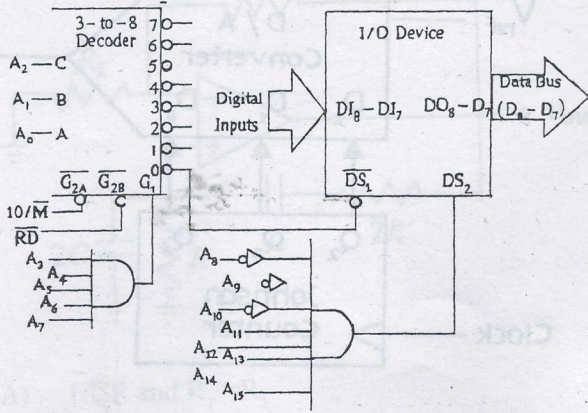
3 – to – 8 Decoder

$A_2$ — C
$A_1$ — B
$A_0$ — A

7
6
5
4
3
2
1
0

$\overline{G_{2A}}$ $\overline{G_{2B}}$ $G_1$

$IO/\overline{M}$
$\overline{RD}$

$A_3$
$A_4$
$A_5$
$A_6$
$A_7$

I/O Device

Digital Inputs

$DI_0 - DI_7$

$DO_0 - D_7$

Data Bus $(D_0 - D_7)$

$\overline{DS_1}$

$DS_2$

$A_8$
$A_9$
$A_{10}$
$A_{11}$
$A_{12}$ $A_{13}$
$A_{14}$ $A_{15}$